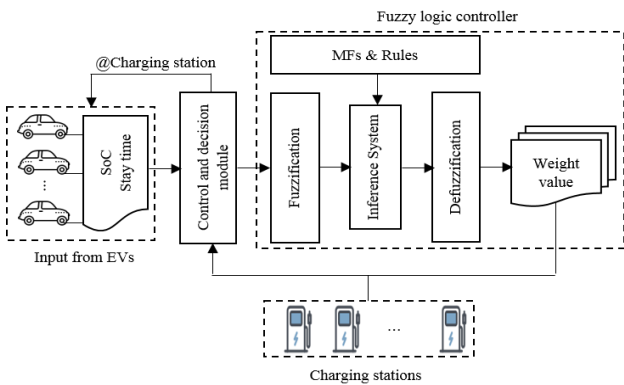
Fuzzy logic controller

@Charging station

MFs & Rules

SoC
Stay time

...

Control and decision module

Fuzzification

Inference System

Defuzzification

Weight value

Input from EVs

...

Charging stations